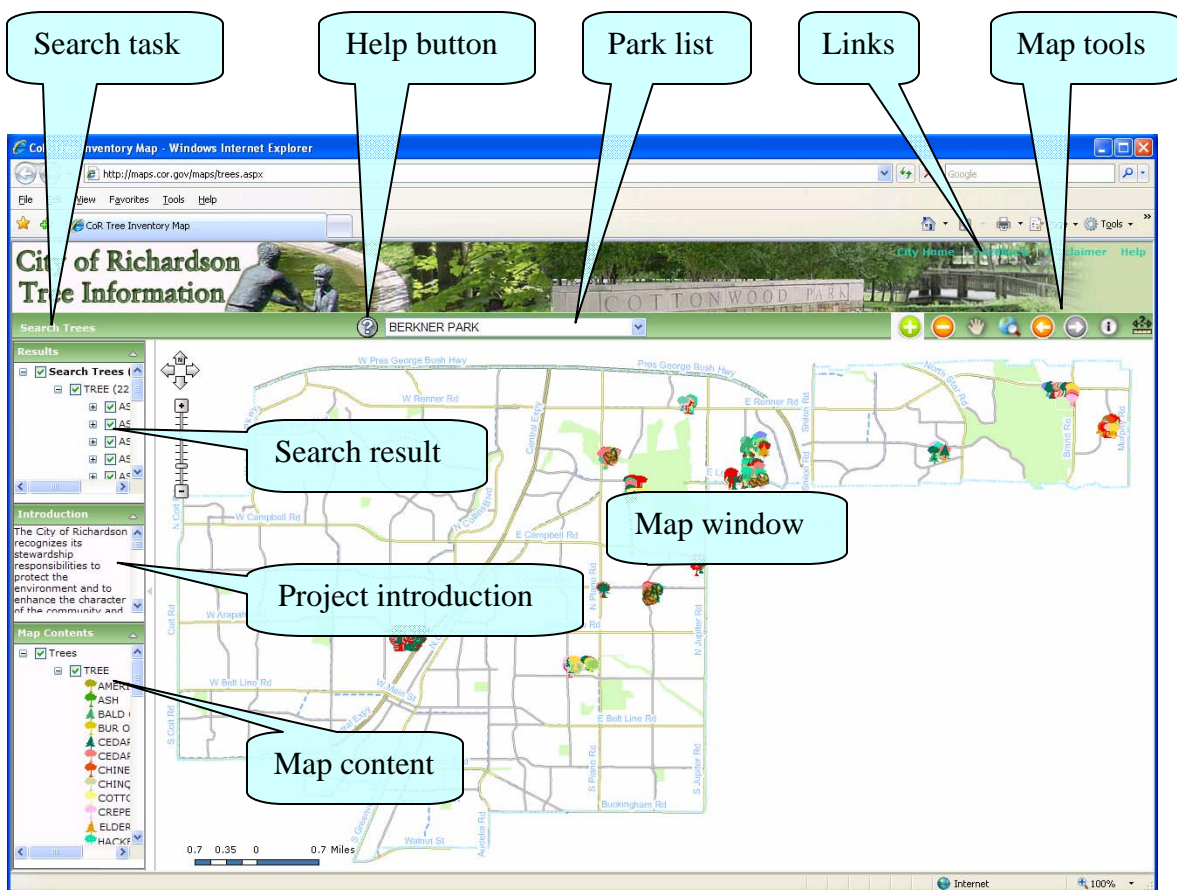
Search task

Help button

Park list

Links

Map tools

CoR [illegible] Inventory Map - Windows Internet Explorer

http://maps.cor.gov/maps/trees.aspx

Google

File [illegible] View Favorites Tools Help

CoR Tree Inventory Map

Tools

City of Richardson
Tree Information

COTTONWOOD PARK

City Home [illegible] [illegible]claimer Help

Search Trees

BERKNER PARK

Results

Search Trees (

TREE (22

AS

AS

AS

AS

AS

Search result

Introduction

The City of Richardson recognizes its stewardship responsibilities to protect the environment and to enhance the character of the community and

Project introduction

Map Contents

Trees

TREE

AMER

ASH

BALD

BUR O

CEDAR

CEDAR

CHINE

CHINQ

COTTO

CREPE

ELDER

HACKB

Map content

Map window

W Pres George Bush Hwy

Pres George Bush Hwy

North Star Rd

W Renner Rd

E Renner Rd

Central Expy

Shiloh Rd

Brand Rd

Murphy Rd

W Campbell Rd

N Collins Blvd

E Campbell Rd

N Coit Rd

N Plano Rd

W Arapaho

N Jupiter Rd

Coit Rd

W Belt Line Rd

W Main St

E Belt Line Rd

S Coit Rd

S Plano Rd

S Jupiter Rd

Buckingham Rd

Walnut St

Audelia Rd

S Greenville

0.7 0.35 0 0.7 Miles

Internet

100%